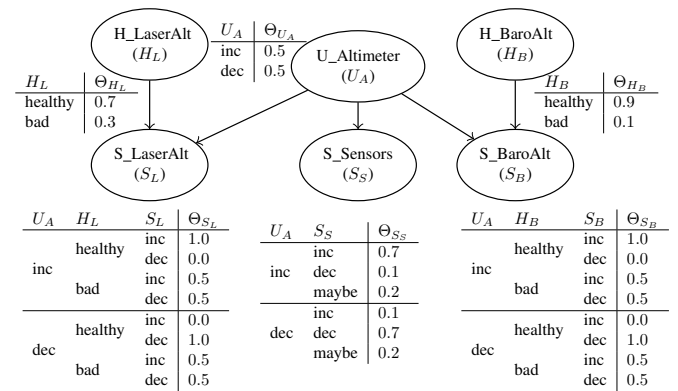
H_LaserAlt
$(H_L)$

| $U_A$ | $\Theta_{U_A}$ |
|---|---|
| inc | 0.5 |
| dec | 0.5 |

U_Altimeter
$(U_A)$

H_BaroAlt
$(H_B)$

| $H_L$ | $\Theta_{H_L}$ |
|---|---|
| healthy | 0.7 |
| bad | 0.3 |

| $H_B$ | $\Theta_{H_B}$ |
|---|---|
| healthy | 0.9 |
| bad | 0.1 |

S_LaserAlt
$(S_L)$

S_Sensors
$(S_S)$

S_BaroAlt
$(S_B)$

| $U_A$ | $H_L$ | $S_L$ | $\Theta_{S_L}$ |
|---|---|---|---|
| inc | healthy | inc | 1.0 |
| | | dec | 0.0 |
| | bad | inc | 0.5 |
| | | dec | 0.5 |
| dec | healthy | inc | 0.0 |
| | | dec | 1.0 |
| | bad | inc | 0.5 |
| | | dec | 0.5 |

| $U_A$ | $S_S$ | $\Theta_{S_S}$ |
|---|---|---|
| inc | inc | 0.7 |
| | dec | 0.1 |
| | maybe | 0.2 |
| dec | inc | 0.1 |
| | dec | 0.7 |
| | maybe | 0.2 |

| $U_A$ | $H_B$ | $S_B$ | $\Theta_{S_B}$ |
|---|---|---|---|
| inc | healthy | inc | 1.0 |
| | | dec | 0.0 |
| | bad | inc | 0.5 |
| | | dec | 0.5 |
| dec | healthy | inc | 0.0 |
| | | dec | 1.0 |
| | bad | inc | 0.5 |
| | | dec | 0.5 |